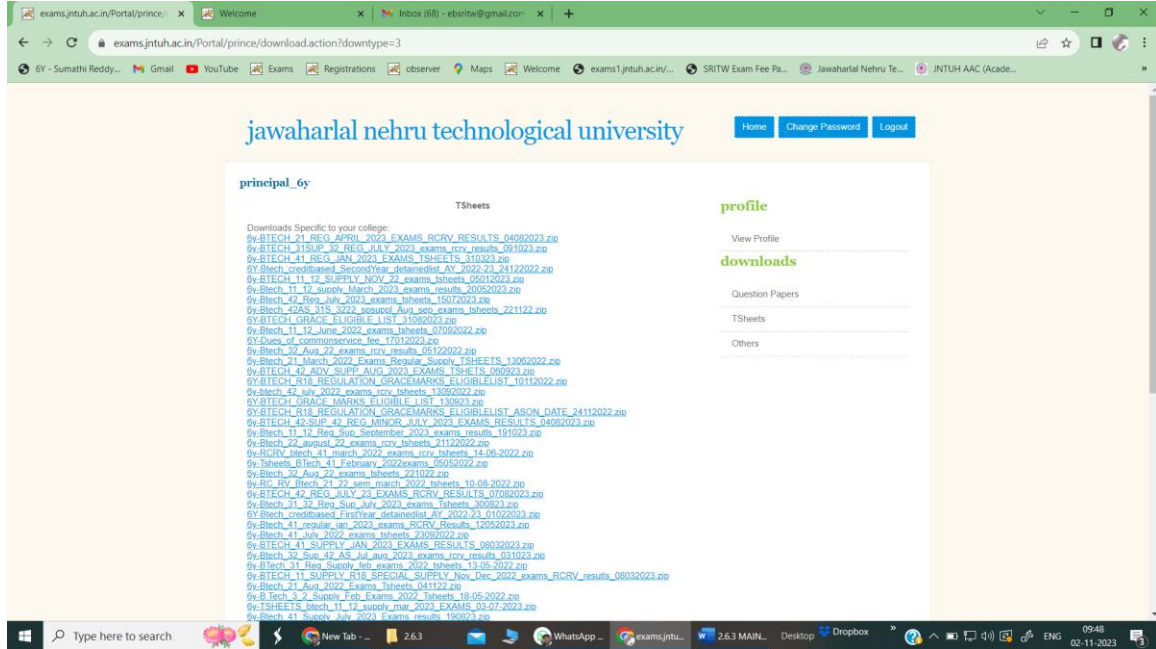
exams.jntuh.ac.in/Portal/prince/ × Welcome × Inbox (68) - ebsritw@gmail.com × +

exams.jntuh.ac.in/Portal/prince/download.action?downtype=3

6Y - Sumathi Reddy... Gmail YouTube Exams Registrations observer Maps Welcome exams1.jntuh.ac.in/... SRITW Exam Fee Pa... Jawaharlal Nehru Te... JNTUH AAC (Acade...

jawaharlal nehru technological university

Home Change Password Logout

principal_6y

TSheets

Downloads Specific to your college:
6y-BTECH_21_REG_APRIL_2023_EXAMS_RCRV_RESULTS_04082023.zip
6y-BTECH_31SUP_32_REG_JULY_2023_exams_rcrv_results_091023.zip
6y-BTECH_41_REG_JAN_2023_EXAMS_TSHEETS_310323.zip
6y-Btech_creditbased_SecondYear_detainedlist_AY_2022-23_24122022.zip
6y-BTECH_11_12_SUPPLY_NOV_22_exams_tsheets_05012023.zip
6y-Btech_11_12_supply_March_2023_exams_results_20052023.zip
6y-Btech_42_Reg_July_2023_exams_tsheets_15072023.zip
6y-Btech_42AS_31S_3222_spsuppl_Aug_sep_exams_tsheets_221122.zip
6Y-BTECH_GRACE_ELIGIBLE_LIST_31082023.zip
6y-Btech_11_12_June_2022_exams_tsheets_07092022.zip
6Y-Dues_of_commonservice_fee_17012023.zip
6y-Btech_32_Aug_22_exams_rcrv_results_05122022.zip
6y-Btech_21_March_2022_Exams_Regular_Supply_TSHEETS_13062022.zip
6y-BTECH_42_ADV_SUPP_AUG_2023_EXAMS_TSHETS_060923.zip
6Y-BTECH_R18_REGULATION_GRACEMARKS_ELIGIBLELIST_10112022.zip
6y-btech_42_july_2022_exams_rcrv_tsheets_13092022.zip
6Y-BTECH_GRACE_MARKS_ELIGIBLE_LIST_130923.zip
6Y-BTECH_R18_REGULATION_GRACEMARKS_ELIGIBLELIST_ASON_DATE_24112022.zip
6y-BTECH_42-SUP_42_REG_MINOR_JULY_2023_EXAMS_RESULTS_04082023.zip
6y-Btech_11_12_Reg_Sup_September_2023_exams_results_191023.zip
6y-Btech_22_august_22_exams_rcrv_tsheets_21122022.zip
6y-RCRV_btech_41_march_2022_exams_rcrv_tsheets_14-06-2022.zip
6y-Tsheets_BTech_41_February_2022exams_05052022.zip
6y-Btech_32_Aug_22_exams_tsheets_221022.zip
6y-RC_RV_Btech_21_22_sem_march_2022_tsheets_10-08-2022.zip
6y-BTECH_42_REG_JULY_23_EXAMS_RCRV_RESULTS_07082023.zip
6y-Btech_31_32_Reg_Sup_July_2023_exams_Tsheets_300823.zip
6Y-Btech_creditbased_FirstYear_detainedlist_AY_2022-23_01022023.zip
6y-Btech_41_regular_jan_2023_exams_RCRV_Results_12052023.zip
6y-Btech_41_July_2022_exams_tsheets_23092022.zip
6y-BTECH_41_SUPPLY_JAN_2023_EXAMS_RESULTS_08032023.zip
6y-Btech_32_Sup_42_AS_Jul_aug_2023_exams_rcrv_results_031023.zip
6y-BTech_31_Reg_Supply_feb_exams_2022_tsheets_13-05-2022.zip
6y-BTECH_11_SUPPLY_R18_SPECIAL_SUPPLY_Nov_Dec_2022_exams_RCRV_resutls_08032023.zip
6y-Btech_21_Aug_2022_Exams_Tsheets_041122.zip
6y-B.Tech_3_2_Supply_Feb_Exams_2022_Tsheets_18-05-2022.zip
6y-TSHEETS_btech_11_12_supply_mar_2023_EXAMS_03-07-2023.zip
6y-Btech_41_Supply_July_2023_Exams_results_190823.zip

profile

View Profile

downloads

Question Papers

TSheets

Others

Type here to search New Tab - ... 2.6.3 WhatsApp ... exams.jntu... 2.6.3 MAIN... Desktop Dropbox ENG 09:48 02-11-2023